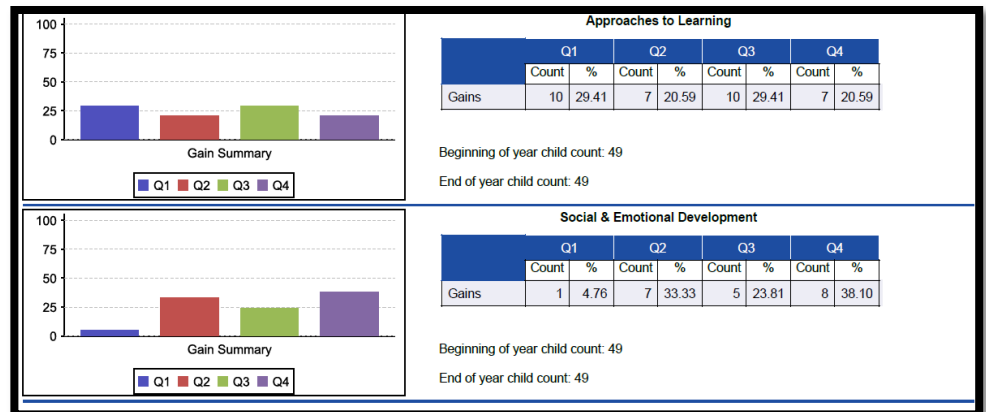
100
75
50
25
0
Gain Summary
Q1 Q2 Q3 Q4

Approaches to Learning

| | Q1 | | Q2 | | Q3 | | Q4 | |
|---|---|---|---|---|---|---|---|---|
| | Count | % | Count | % | Count | % | Count | % |
| Gains | 10 | 29.41 | 7 | 20.59 | 10 | 29.41 | 7 | 20.59 |

Beginning of year child count: 49

End of year child count: 49

100
75
50
25
0
Gain Summary
Q1 Q2 Q3 Q4

Social & Emotional Development

| | Q1 | | Q2 | | Q3 | | Q4 | |
|---|---|---|---|---|---|---|---|---|
| | Count | % | Count | % | Count | % | Count | % |
| Gains | 1 | 4.76 | 7 | 33.33 | 5 | 23.81 | 8 | 38.10 |

Beginning of year child count: 49

End of year child count: 49